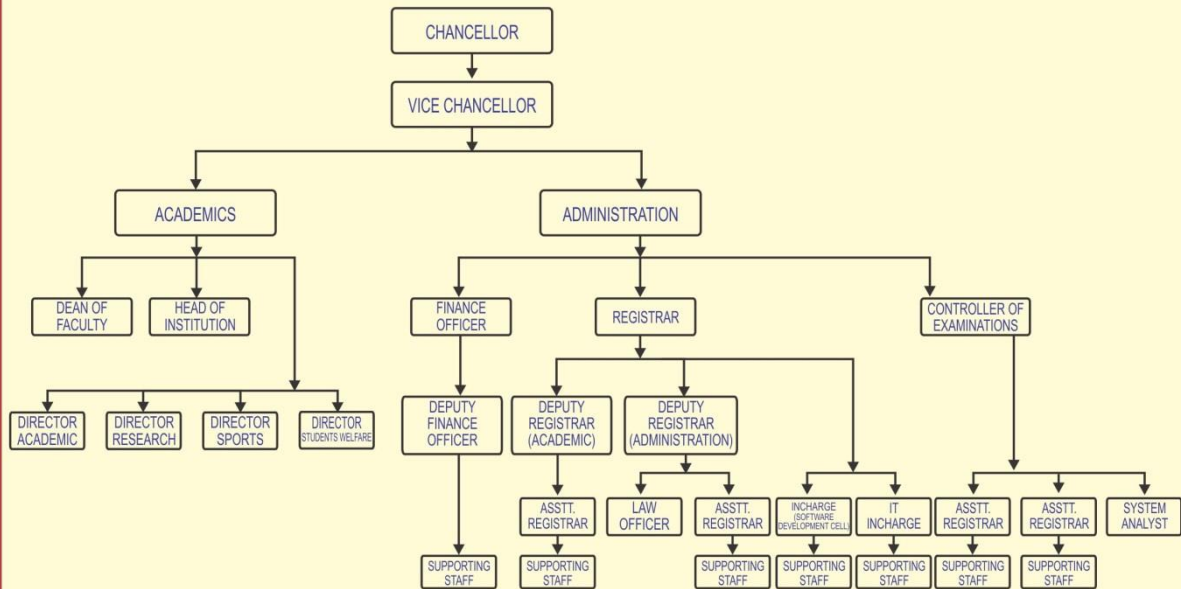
CHANCELLOR

VICE CHANCELLOR

ACADEMICS

ADMINISTRATION

DEAN OF FACULTY

HEAD OF INSTITUTION

DIRECTOR ACADEMIC

DIRECTOR RESEARCH

DIRECTOR SPORTS

DIRECTOR STUDENTS WELFARE

FINANCE OFFICER

DEPUTY FINANCE OFFICER

SUPPORTING STAFF

REGISTRAR

DEPUTY REGISTRAR (ACADEMIC)

ASSTT. REGISTRAR

SUPPORTING STAFF

DEPUTY REGISTRAR (ADMINISTRATION)

LAW OFFICER

ASSTT. REGISTRAR

SUPPORTING STAFF

INCHARGE (SOFTWARE DEVELOPMENT CELL)

SUPPORTING STAFF

IT INCHARGE

SUPPORTING STAFF

CONTROLLER OF EXAMINATIONS

ASSTT. REGISTRAR

SUPPORTING STAFF

ASSTT. REGISTRAR

SUPPORTING STAFF

SYSTEM ANALYST